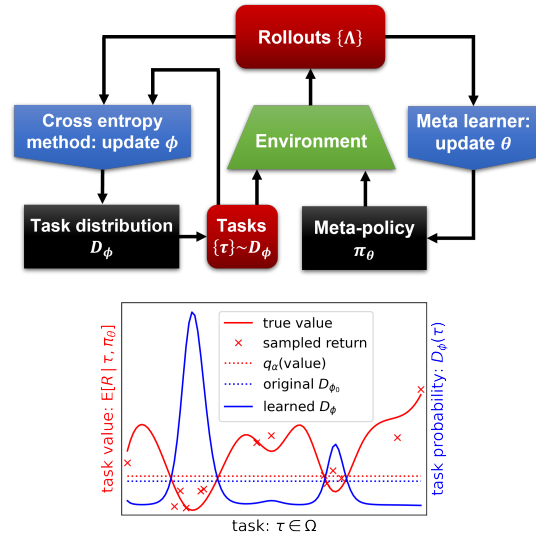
Rollouts $\{\Lambda\}$

Cross entropy method: update $\phi$

Environment

Meta learner: update $\theta$

Task distribution $D_\phi$

Tasks $\{\tau\}\sim D_\phi$

Meta-policy $\pi_\theta$

true value
sampled return
$q_\alpha$(value)
original $D_{\phi_0}$
learned $D_\phi$

task value: $E[R \mid \tau, \pi_\theta]$

task probability: $D_\phi(\tau)$

task: $\tau \in \Omega$